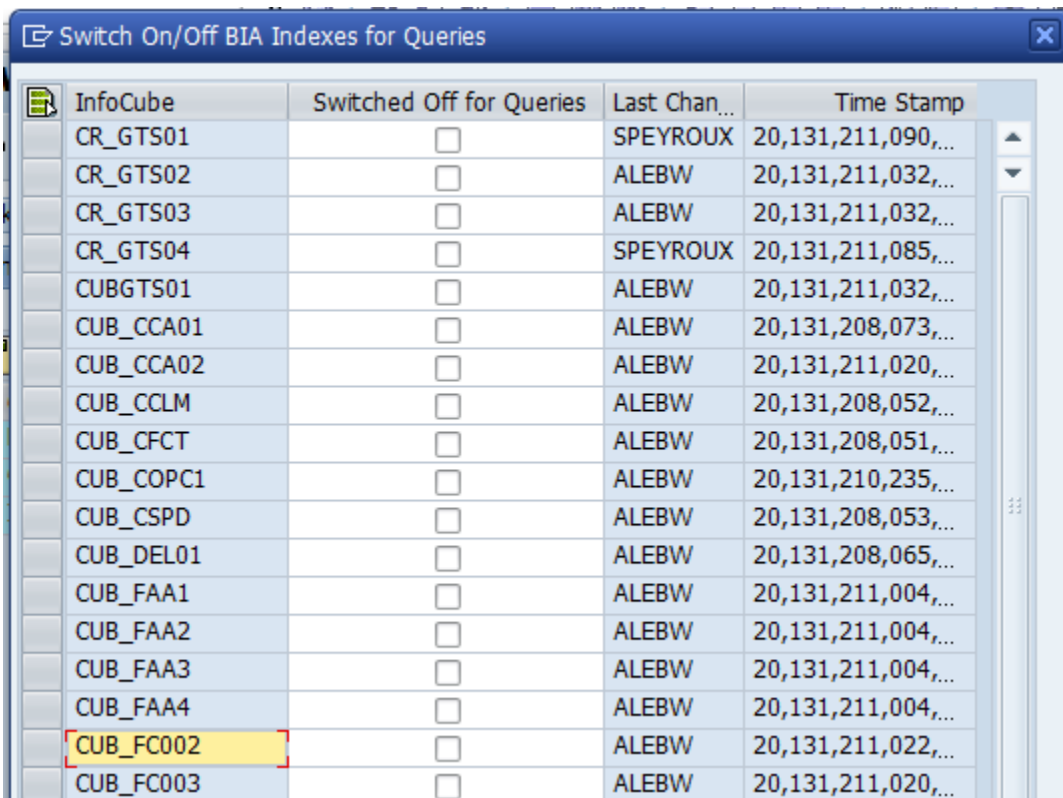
Switch On/Off BIA Indexes for Queries

| InfoCube | Switched Off for Queries | Last Chan... | Time Stamp |
|---|---|---|---|
| CR_GTS01 | ☐ | SPEYROUX | 20,131,211,090,... |
| CR_GTS02 | ☐ | ALEBW | 20,131,211,032,... |
| CR_GTS03 | ☐ | ALEBW | 20,131,211,032,... |
| CR_GTS04 | ☐ | SPEYROUX | 20,131,211,085,... |
| CUBGTS01 | ☐ | ALEBW | 20,131,211,032,... |
| CUB_CCA01 | ☐ | ALEBW | 20,131,208,073,... |
| CUB_CCA02 | ☐ | ALEBW | 20,131,211,020,... |
| CUB_CCLM | ☐ | ALEBW | 20,131,208,052,... |
| CUB_CFCT | ☐ | ALEBW | 20,131,208,051,... |
| CUB_COPC1 | ☐ | ALEBW | 20,131,210,235,... |
| CUB_CSPD | ☐ | ALEBW | 20,131,208,053,... |
| CUB_DEL01 | ☐ | ALEBW | 20,131,208,065,... |
| CUB_FAA1 | ☐ | ALEBW | 20,131,211,004,... |
| CUB_FAA2 | ☐ | ALEBW | 20,131,211,004,... |
| CUB_FAA3 | ☐ | ALEBW | 20,131,211,004,... |
| CUB_FAA4 | ☐ | ALEBW | 20,131,211,004,... |
| CUB_FC002 | ☐ | ALEBW | 20,131,211,022,... |
| CUB_FC003 | ☐ | ALEBW | 20,131,211,020,... |